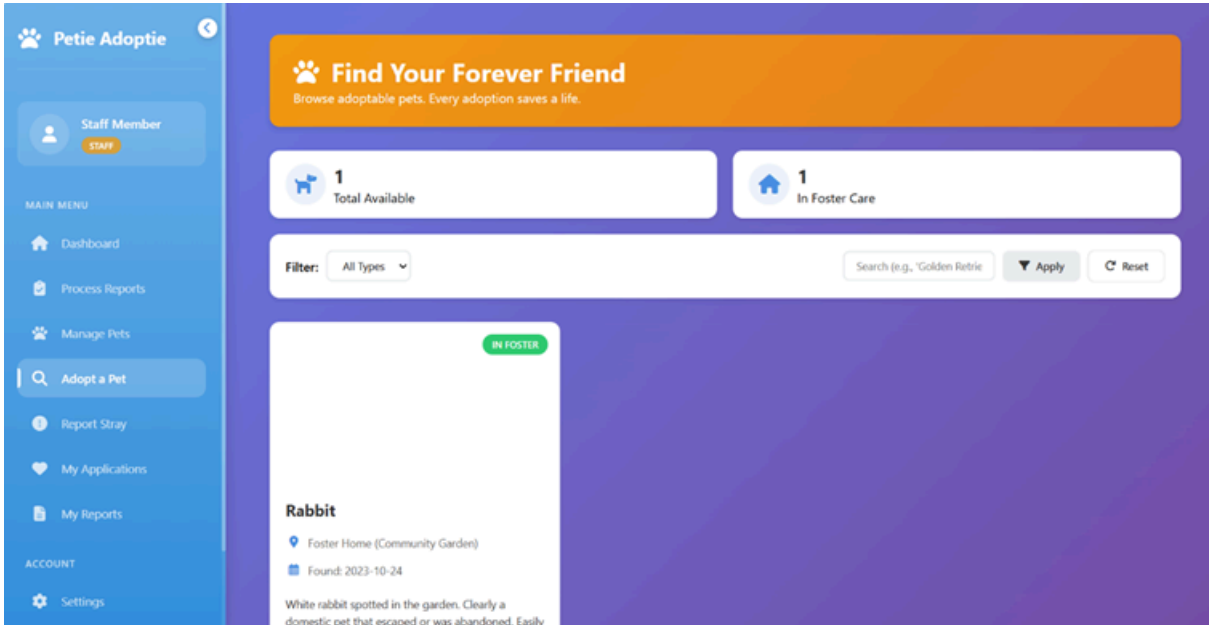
Petie Adoptie

Staff Member
STAFF

MAIN MENU
Dashboard
Process Reports
Manage Pets
Adopt a Pet
Report Stray
My Applications
My Reports

ACCOUNT
Settings

Find Your Forever Friend
Browse adoptable pets. Every adoption saves a life.

1
Total Available

1
In Foster Care

Filter: All Types

Search (e.g., 'Golden Retrie
Apply
Reset

IN FOSTER

Rabbit

Foster Home (Community Garden)

Found: 2023-10-24

White rabbit spotted in the garden. Clearly a domestic pet that escaped or was abandoned. Easily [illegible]